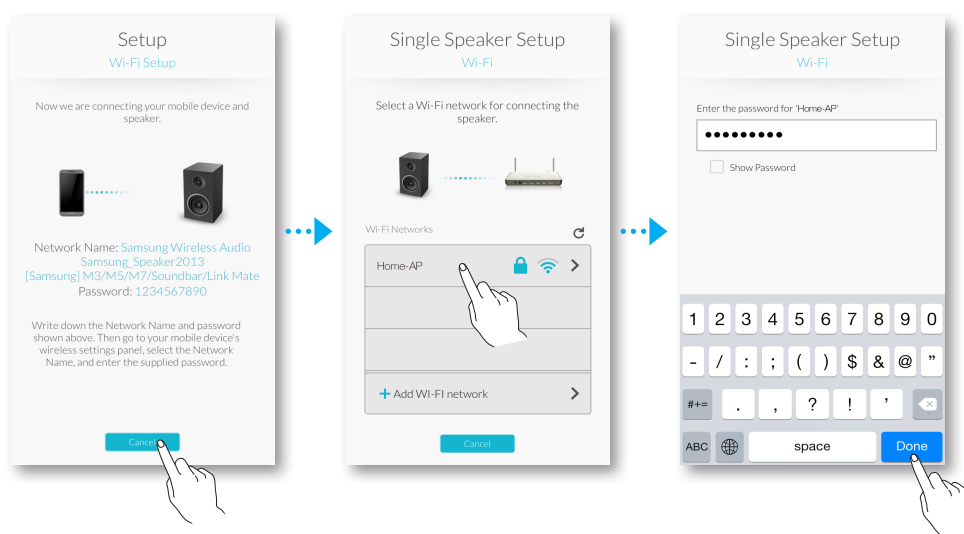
Setup
Wi-Fi Setup

Now we are connecting your mobile device and speaker.

Network Name: Samsung Wireless Audio Samsung_Speaker2013 [Samsung] M3/M5/M7/Soundbar/Link Mate
Password: 1234567890

Write down the Network Name and password shown above. Then go to your mobile device's wireless settings panel, select the Network Name, and enter the supplied password.

Cancel

Single Speaker Setup
Wi-Fi

Select a Wi-Fi network for connecting the speaker.

Wi-Fi Networks

Home-AP

+ Add WI-FI network

Cancel

Single Speaker Setup
Wi-Fi

Enter the password for 'Home-AP'

●●●●●●●●●

Show Password

| 1 | 2 | 3 | 4 | 5 | 6 | 7 | 8 | 9 | 0 |
|---|---|---|---|---|---|---|---|---|---|
| - | / | : | ; | ( | ) | $ | & | @ | " |

#+= . , ? ! '

ABC space Done